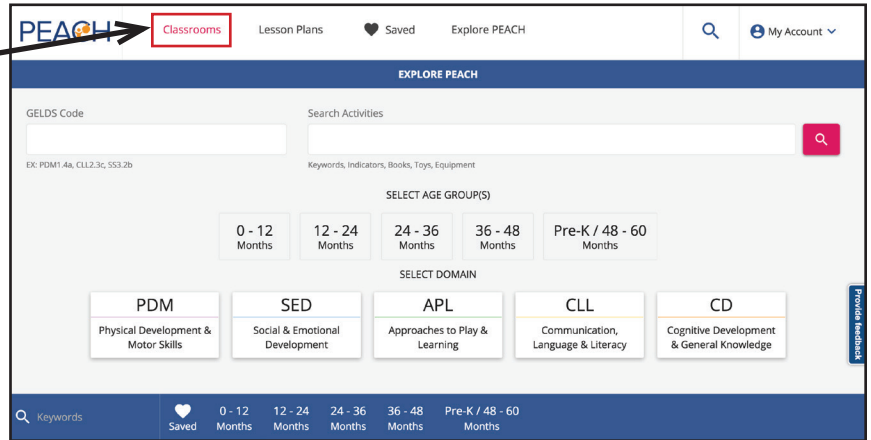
PEACH Classrooms Lesson Plans Saved Explore PEACH My Account

EXPLORE PEACH

GELDS Code

EX: PDM1.4a, CLL2.3c, SS3.2b

Search Activities

Keywords, Indicators, Books, Toys, Equipment

SELECT AGE GROUP(S)

0 - 12 Months

12 - 24 Months

24 - 36 Months

36 - 48 Months

Pre-K / 48 - 60 Months

SELECT DOMAIN

PDM
Physical Development & Motor Skills

SED
Social & Emotional Development

APL
Approaches to Play & Learning

CLL
Communication, Language & Literacy

CD
Cognitive Development & General Knowledge

Provide feedback

Keywords

Saved

0 - 12 Months

12 - 24 Months

24 - 36 Months

36 - 48 Months

Pre-K / 48 - 60 Months